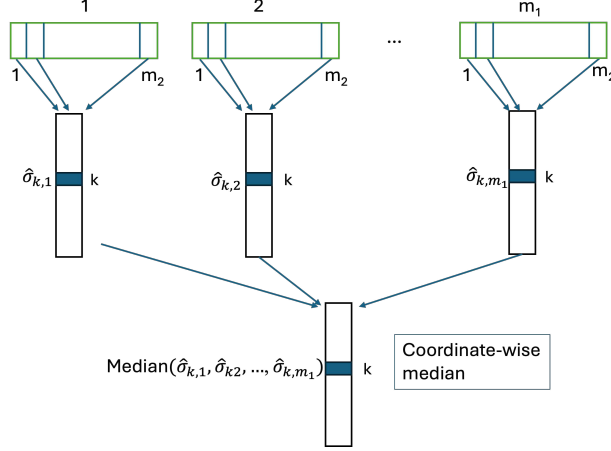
1

2

...

$m_1$

1

$m_2$

1

$m_2$

1

$m_2$

$\hat{\sigma}_{k,1}$ k

$\hat{\sigma}_{k,2}$ k

$\hat{\sigma}_{k,m_1}$ k

Median$(\hat{\sigma}_{k,1}, \hat{\sigma}_{k2}, \ldots, \hat{\sigma}_{k,m_1})$ k

Coordinate-wise median